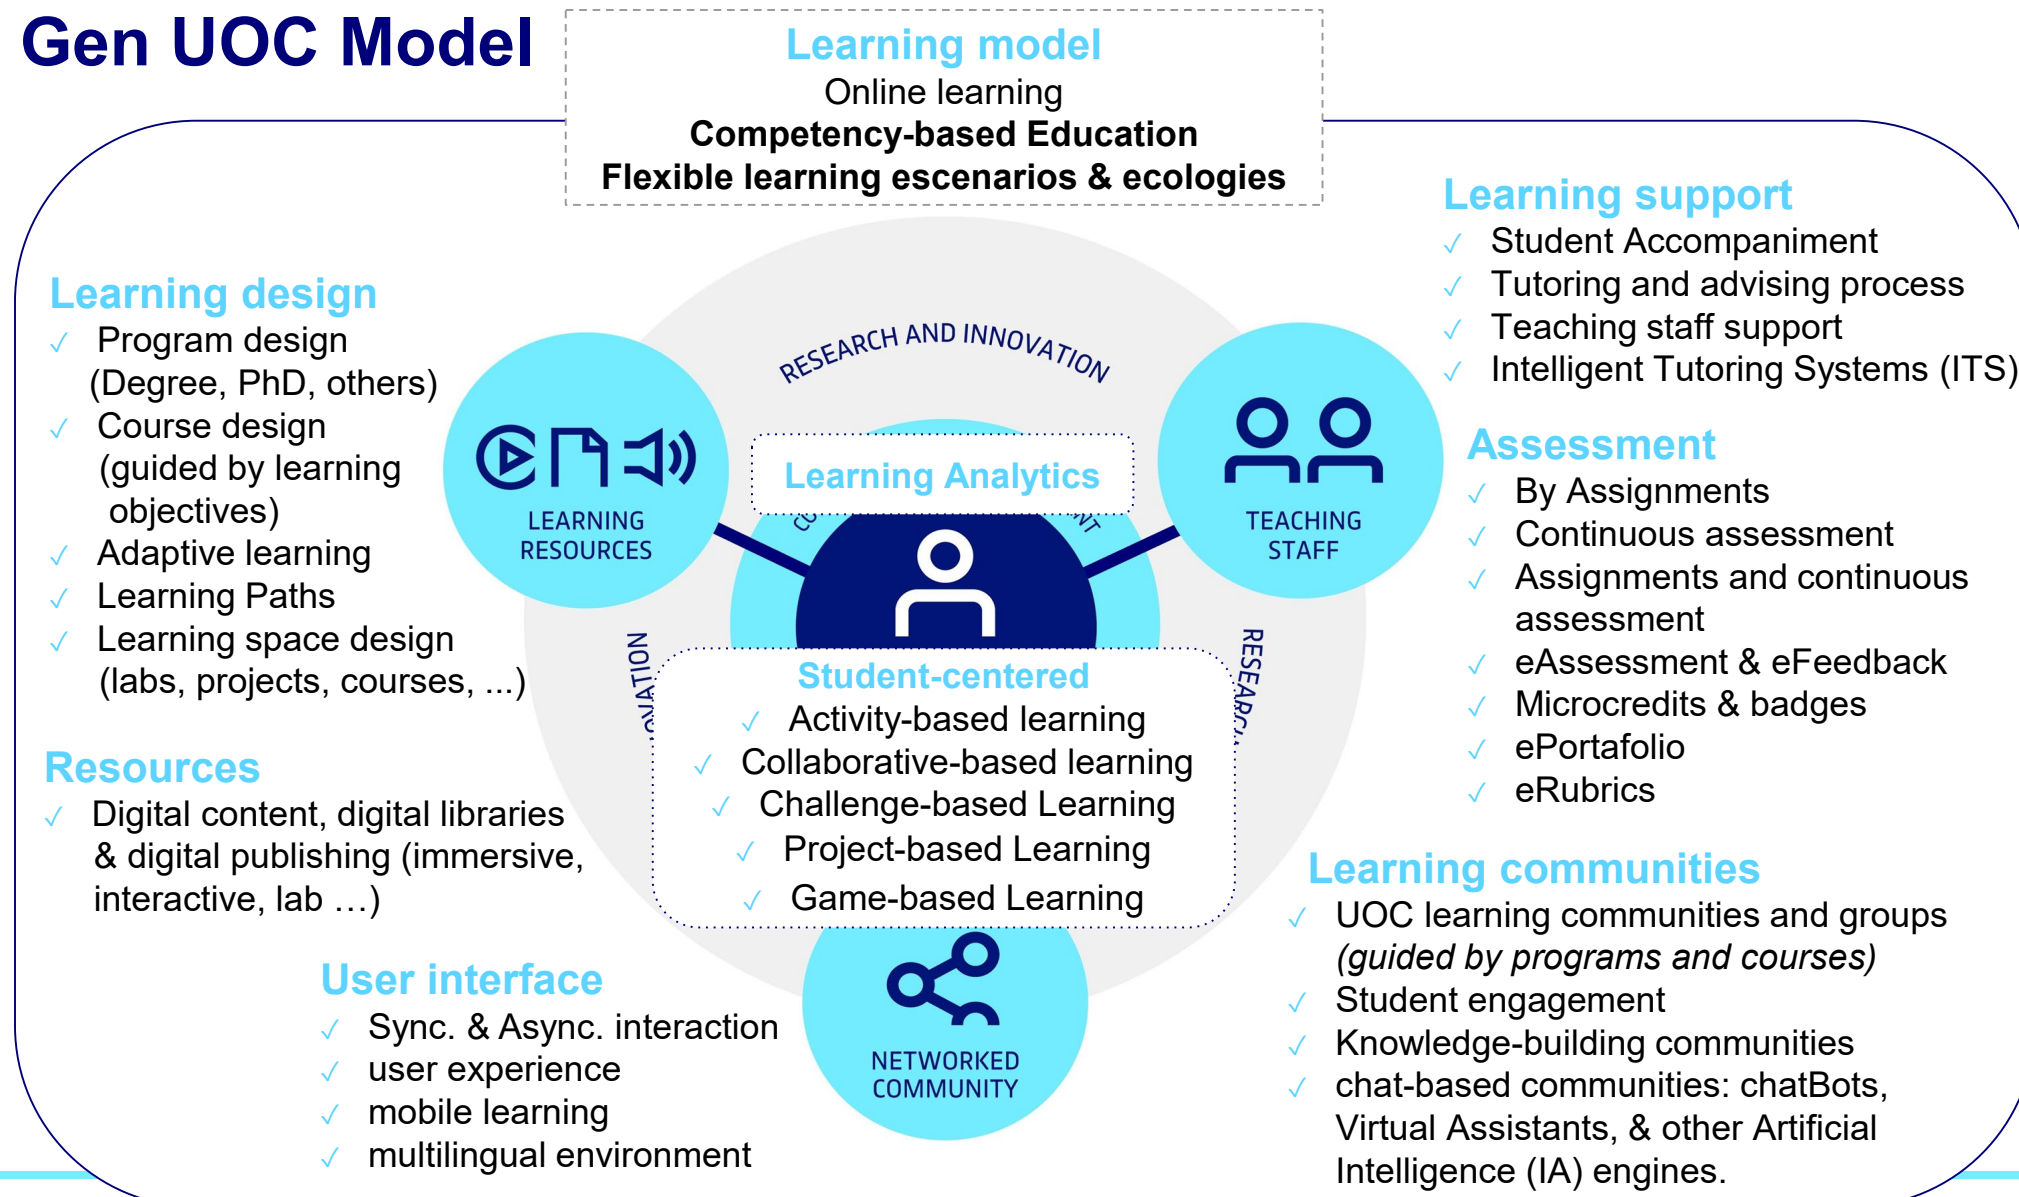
Gen UOC Model

Learning model
Online learning
Competency-based Education
Flexible learning escenarios & ecologies

Learning design
✓ Program design (Degree, PhD, others)
✓ Course design (guided by learning objectives)
✓ Adaptive learning
✓ Learning Paths
✓ Learning space design (labs, projects, courses, ...)

Resources
✓ Digital content, digital libraries & digital publishing (immersive, interactive, lab …)

User interface
✓ Sync. & Async. interaction
✓ user experience
✓ mobile learning
✓ multilingual environment

RESEARCH AND INNOVATION

LEARNING RESOURCES

TEACHING STAFF

Learning Analytics

C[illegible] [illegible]NT

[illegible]VATION

RESEARC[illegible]

Student-centered
✓ Activity-based learning
✓ Collaborative-based learning
✓ Challenge-based Learning
✓ Project-based Learning
✓ Game-based Learning

NETWORKED COMMUNITY

Learning support
✓ Student Accompaniment
✓ Tutoring and advising process
✓ Teaching staff support
✓ Intelligent Tutoring Systems (ITS)

Assessment
✓ By Assignments
✓ Continuous assessment
✓ Assignments and continuous assessment
✓ eAssessment & eFeedback
✓ Microcredits & badges
✓ ePortafolio
✓ eRubrics

Learning communities
✓ UOC learning communities and groups (guided by programs and courses)
✓ Student engagement
✓ Knowledge-building communities
✓ chat-based communities: chatBots, Virtual Assistants, & other Artificial Intelligence (IA) engines.